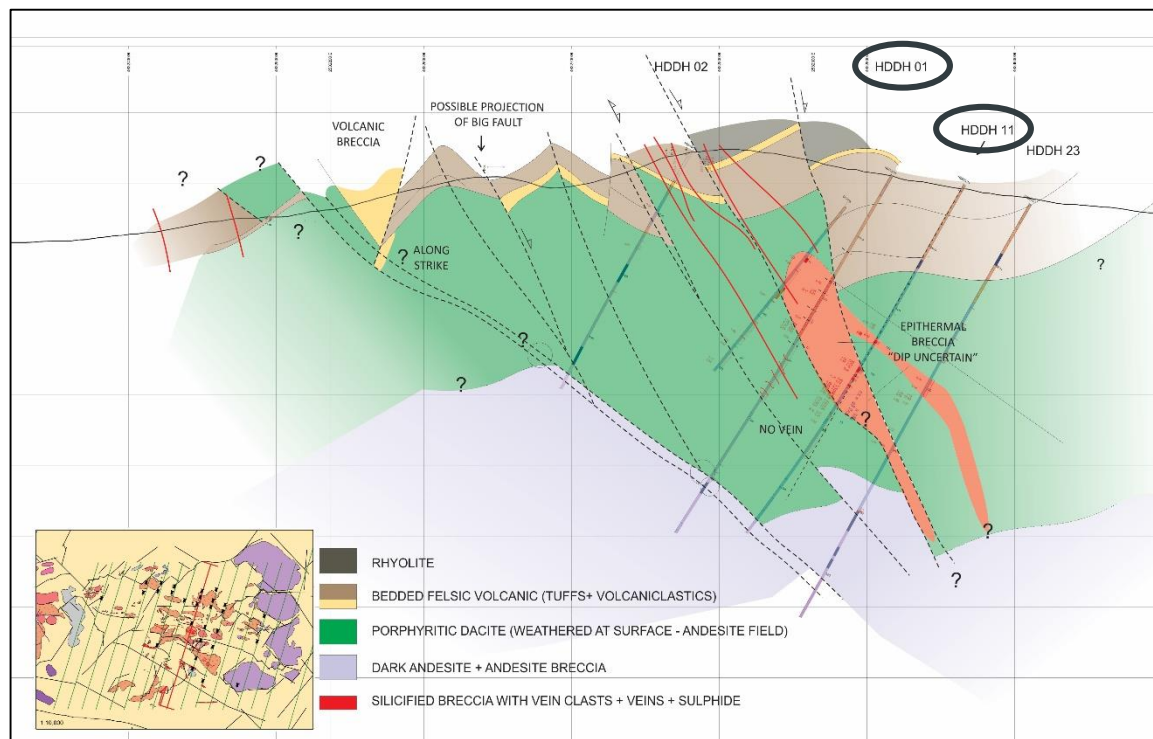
HDDH 02
HDDH 01
HDDH 11
HDDH 23
VOLCANIC BRECCIA
POSSIBLE PROJECTION OF BIG FAULT
?
?
?
? ALONG STRIKE
?
?
?
EPITHERMAL BRECCIA "DIP UNCERTAIN"
NO VEIN
?
?
?
RHYOLITE
BEDDED FELSIC VOLCANIC (TUFFS+ VOLCANICLASTICS)
PORPHYRITIC DACITE (WEATHERED AT SURFACE - ANDESITE FIELD)
DARK ANDESITE + ANDESITE BRECCIA
SILICIFIED BRECCIA WITH VEIN CLASTS + VEINS + SULPHIDE
1:10,000